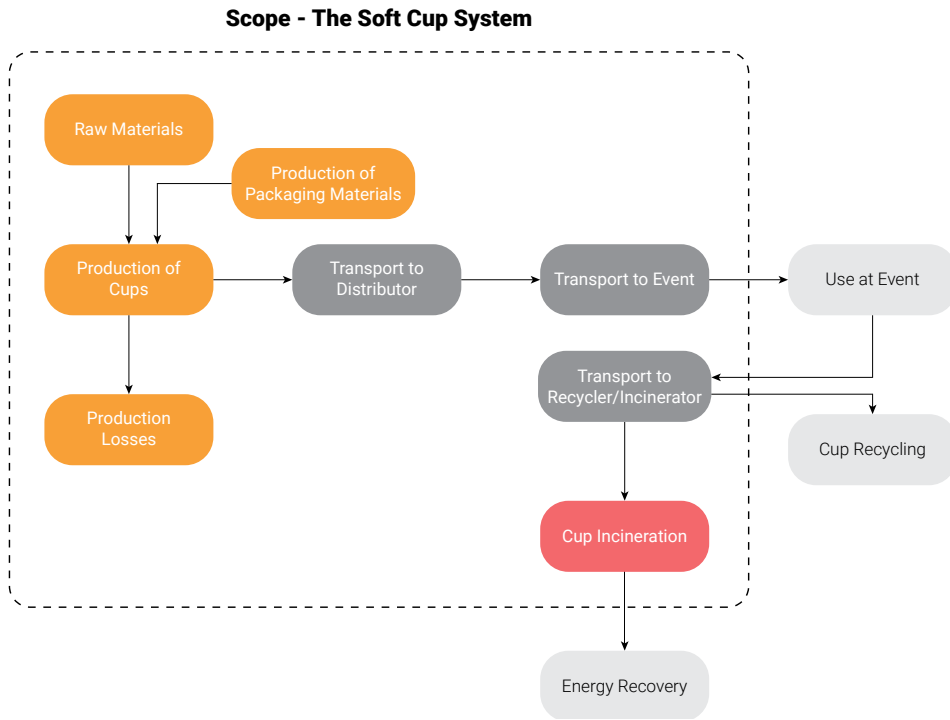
Scope - The Soft Cup System

Raw Materials

Production of Packaging Materials

Production of Cups

Transport to Distributor

Transport to Event

Use at Event

Transport to Recycler/Incinerator

Cup Recycling

Production Losses

Cup Incineration

Energy Recovery